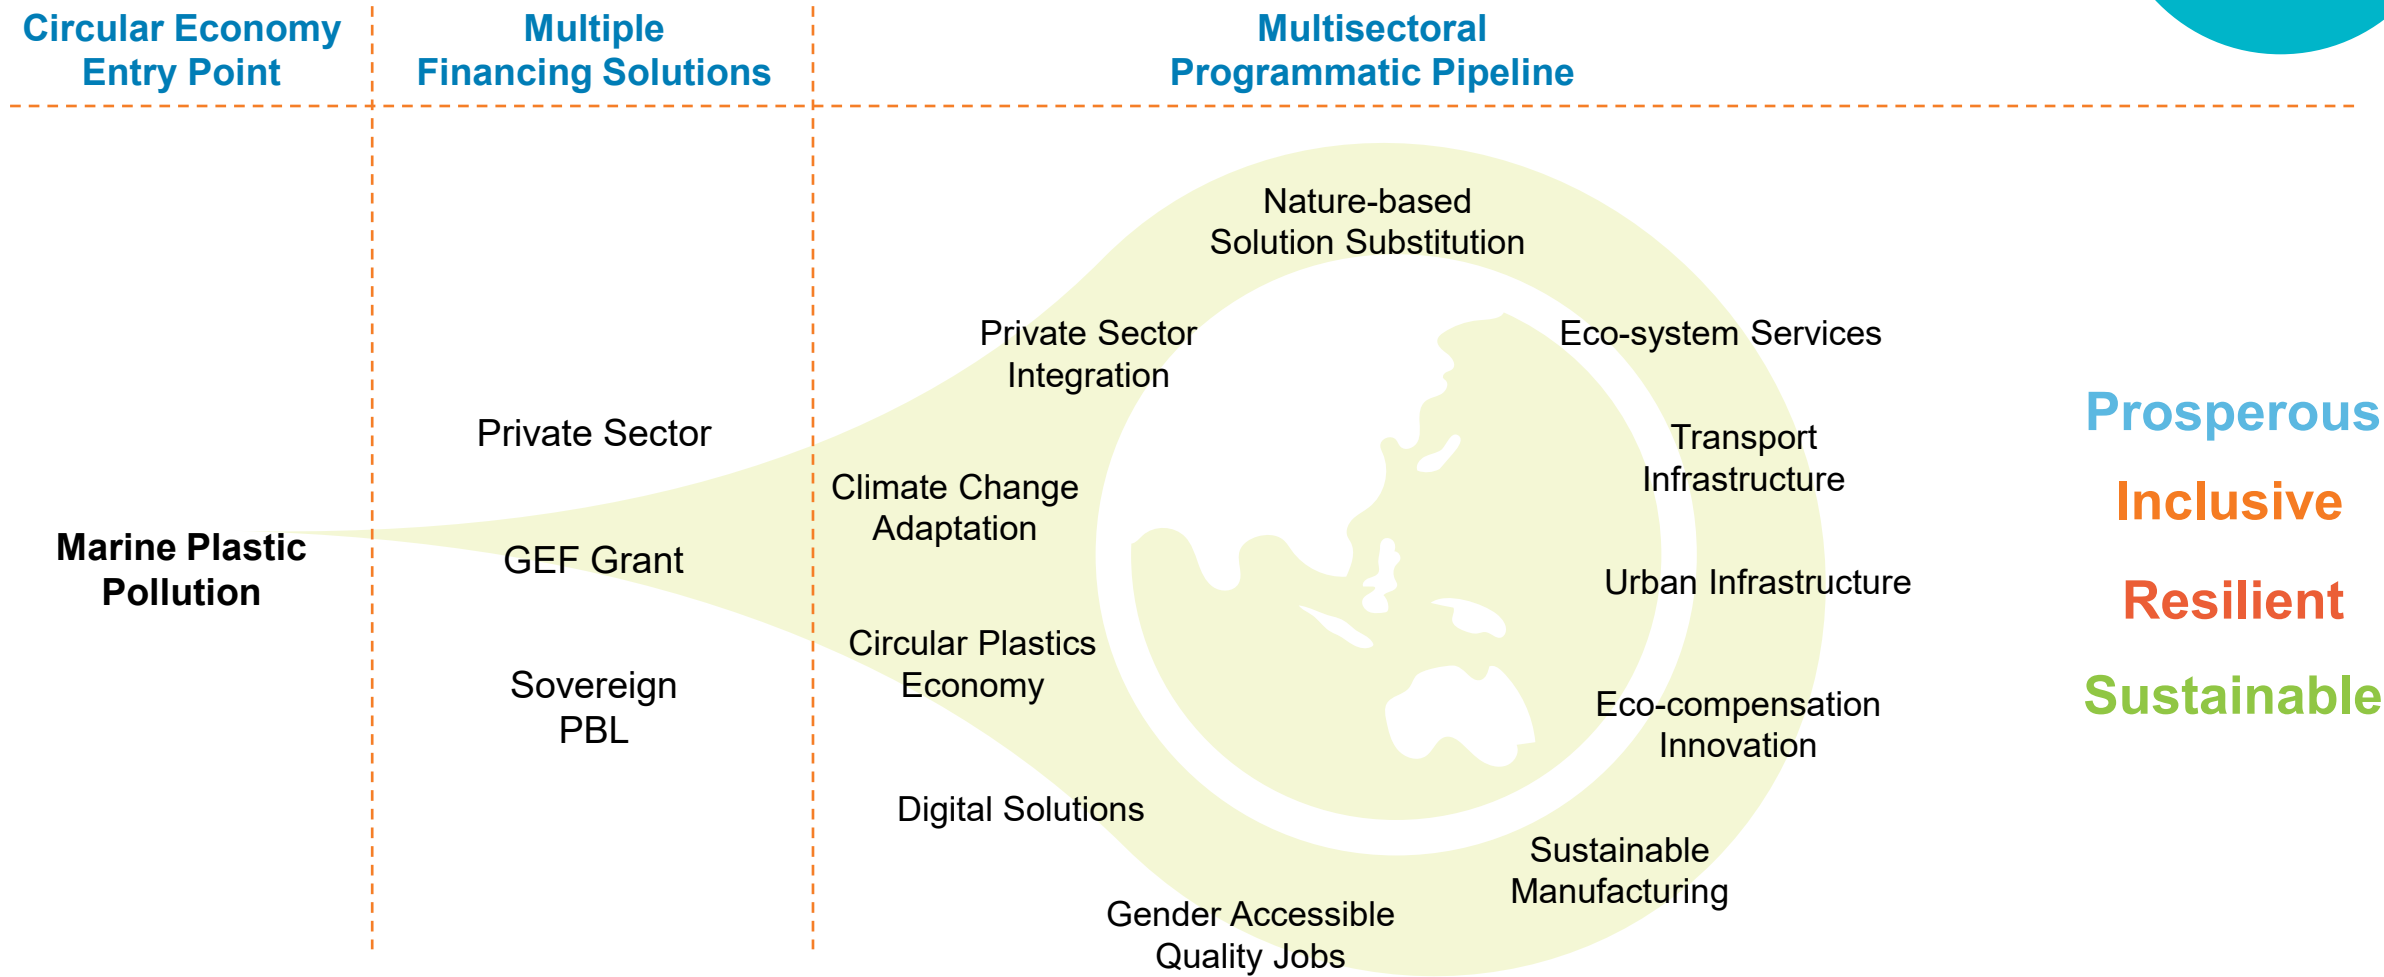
Circular Economy Entry Point

Multiple Financing Solutions

Multisectoral Programmatic Pipeline

Marine Plastic Pollution

Private Sector

GEF Grant

Sovereign PBL

Nature-based Solution Substitution

Private Sector Integration

Eco-system Services

Climate Change Adaptation

Transport Infrastructure

Urban Infrastructure

Circular Plastics Economy

Eco-compensation Innovation

Digital Solutions

Sustainable Manufacturing

Gender Accessible Quality Jobs

Prosperous

Inclusive

Resilient

Sustainable